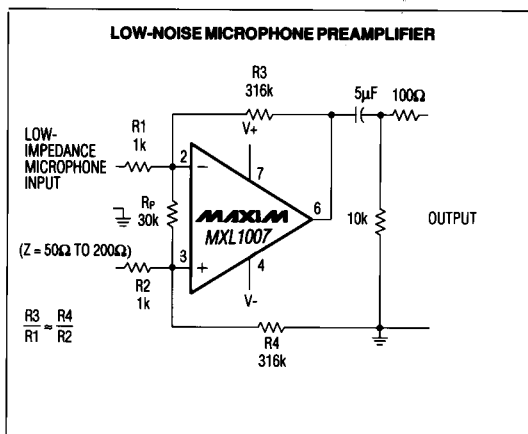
LOW-NOISE MICROPHONE PREAMPLIFIER

R3
316k

5µF
100Ω

LOW-IMPEDANCE MICROPHONE INPUT

R1
1k

V+

2

7

6

RP
30k

MAXIM
MXL1007

10k

OUTPUT

(Z = 50Ω TO 200Ω)

3

4

R2
1k

V-

$\frac{R3}{R1} \approx \frac{R4}{R2}$

R4
316k